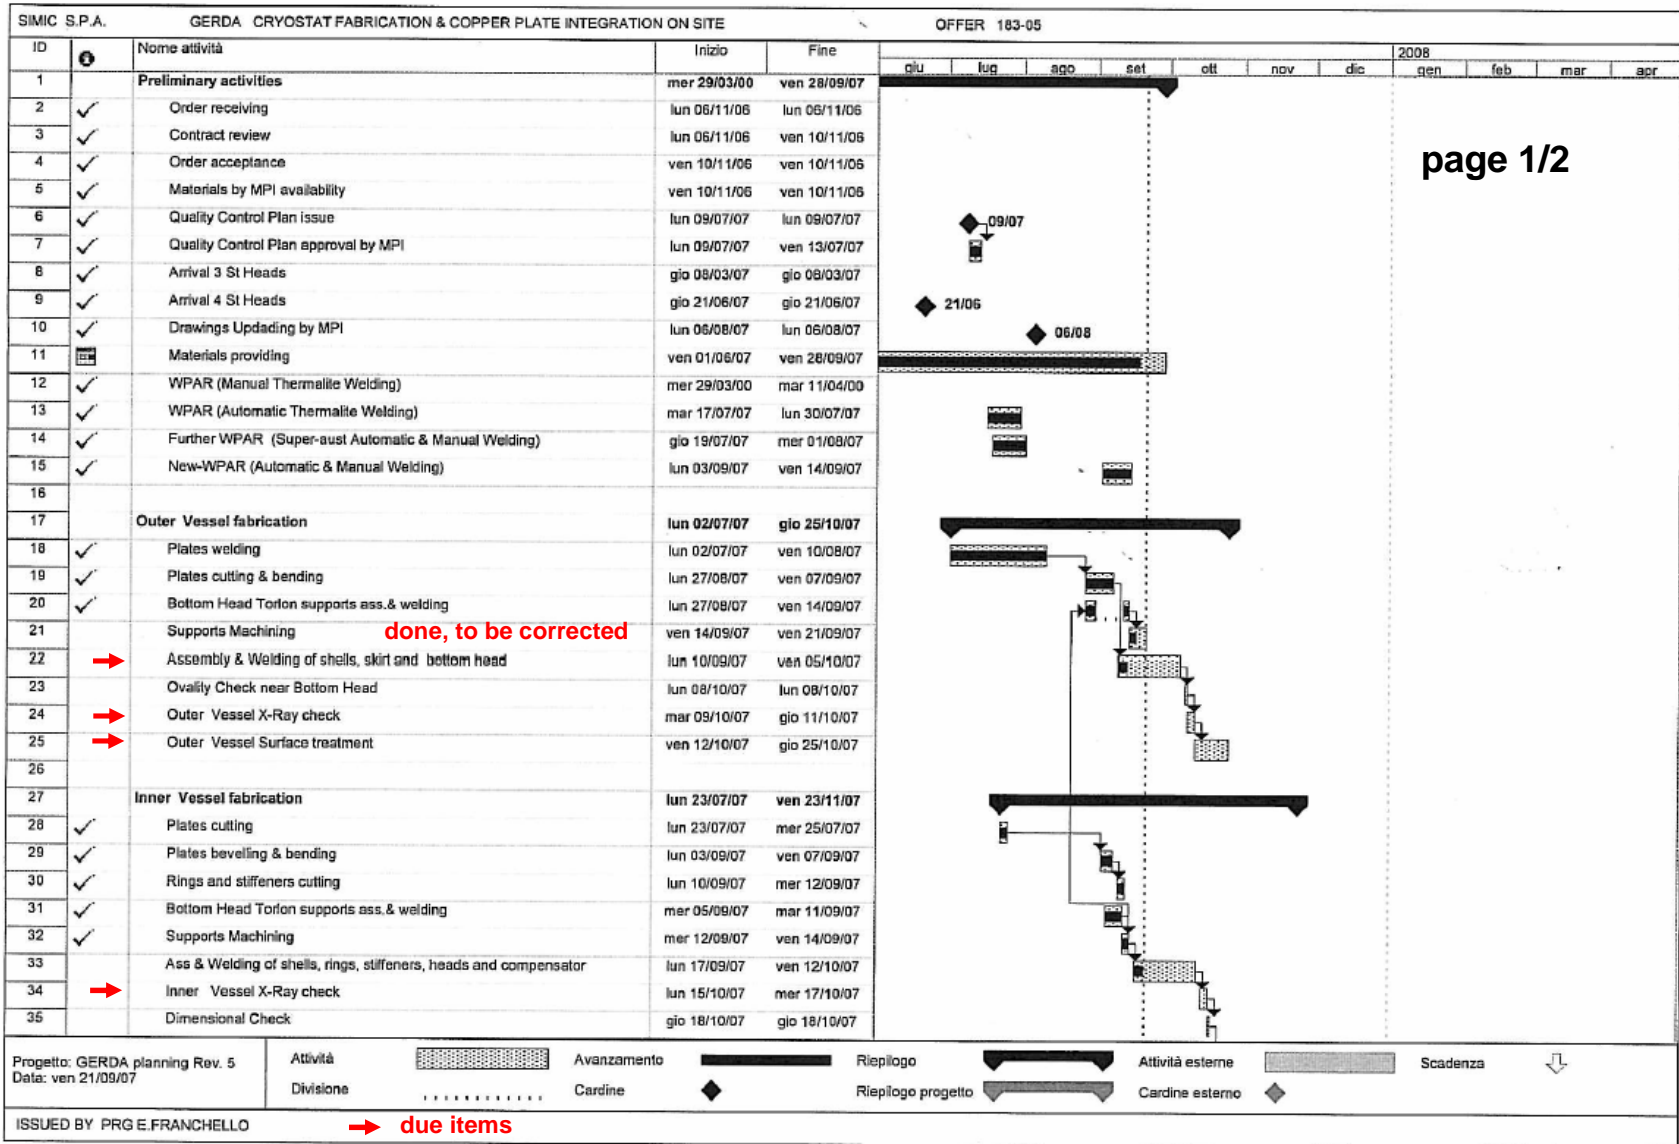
SIMIC S.P.A. GERDA CRYOSTAT FABRICATION & COPPER PLATE INTEGRATION ON SITE OFFER 183-05

| ID | | Nome attività | Inizio | Fine |
|---|---|---|---|---|
| 1 | | Preliminary activities | mer 29/03/00 | ven 28/09/07 |
| 2 | ✓ | Order receiving | lun 06/11/06 | lun 06/11/06 |
| 3 | ✓ | Contract review | lun 06/11/06 | ven 10/11/06 |
| 4 | ✓ | Order acceptance | ven 10/11/06 | ven 10/11/06 |
| 5 | ✓ | Materials by MPI availability | ven 10/11/06 | ven 10/11/06 |
| 6 | ✓ | Quality Control Plan issue | lun 09/07/07 | lun 09/07/07 |
| 7 | ✓ | Quality Control Plan approval by MPI | lun 09/07/07 | ven 13/07/07 |
| 8 | ✓ | Arrival 3 St Heads | gio 08/03/07 | gio 08/03/07 |
| 9 | ✓ | Arrival 4 St Heads | gio 21/06/07 | gio 21/06/07 |
| 10 | ✓ | Drawings Updading by MPI | lun 06/08/07 | lun 06/08/07 |
| 11 | | Materials providing | ven 01/06/07 | ven 28/09/07 |
| 12 | ✓ | WPAR (Manual Thermalite Welding) | mer 29/03/00 | mar 11/04/00 |
| 13 | ✓ | WPAR (Automatic Thermalite Welding) | mar 17/07/07 | lun 30/07/07 |
| 14 | ✓ | Further WPAR (Super-aust Automatic & Manual Welding) | gio 19/07/07 | mer 01/08/07 |
| 15 | ✓ | New-WPAR (Automatic & Manual Welding) | lun 03/09/07 | ven 14/09/07 |
| 16 | | | | |
| 17 | | Outer Vessel fabrication | lun 02/07/07 | gio 25/10/07 |
| 18 | ✓ | Plates welding | lun 02/07/07 | ven 10/08/07 |
| 19 | ✓ | Plates cutting & bending | lun 27/08/07 | ven 07/09/07 |
| 20 | ✓ | Bottom Head Torlon supports ass.& welding | lun 27/08/07 | ven 14/09/07 |
| 21 | | Supports Machining done, to be corrected | ven 14/09/07 | ven 21/09/07 |
| 22 | → | Assembly & Welding of shells, skirt and bottom head | lun 10/09/07 | ven 05/10/07 |
| 23 | | Ovality Check near Bottom Head | lun 08/10/07 | lun 08/10/07 |
| 24 | → | Outer Vessel X-Ray check | mar 09/10/07 | gio 11/10/07 |
| 25 | → | Outer Vessel Surface treatment | ven 12/10/07 | gio 25/10/07 |
| 26 | | | | |
| 27 | | Inner Vessel fabrication | lun 23/07/07 | ven 23/11/07 |
| 28 | ✓ | Plates cutting | lun 23/07/07 | mer 25/07/07 |
| 29 | ✓ | Plates bevelling & bending | lun 03/09/07 | ven 07/09/07 |
| 30 | ✓ | Rings and stiffeners cutting | lun 10/09/07 | mer 12/09/07 |
| 31 | ✓ | Bottom Head Torlon supports ass.& welding | mer 05/09/07 | mar 11/09/07 |
| 32 | ✓ | Supports Machining | mer 12/09/07 | ven 14/09/07 |
| 33 | | Ass & Welding of shells, rings, stiffeners, heads and compensator | lun 17/09/07 | ven 12/10/07 |
| 34 | → | Inner Vessel X-Ray check | lun 15/10/07 | mer 17/10/07 |
| 35 | | Dimensional Check | gio 18/10/07 | gio 18/10/07 |

2008
giu lug ago set ott nov dic gen feb mar apr

page 1/2

09/07
21/06
06/08

Progetto: GERDA planning Rev. 5
Data: ven 21/09/07

Attività
Divisione
Avanzamento
Cardine
Riepilogo
Riepilogo progetto
Attività esterne
Cardine esterno
Scadenza

ISSUED BY PRG E.FRANCHELLO → due items